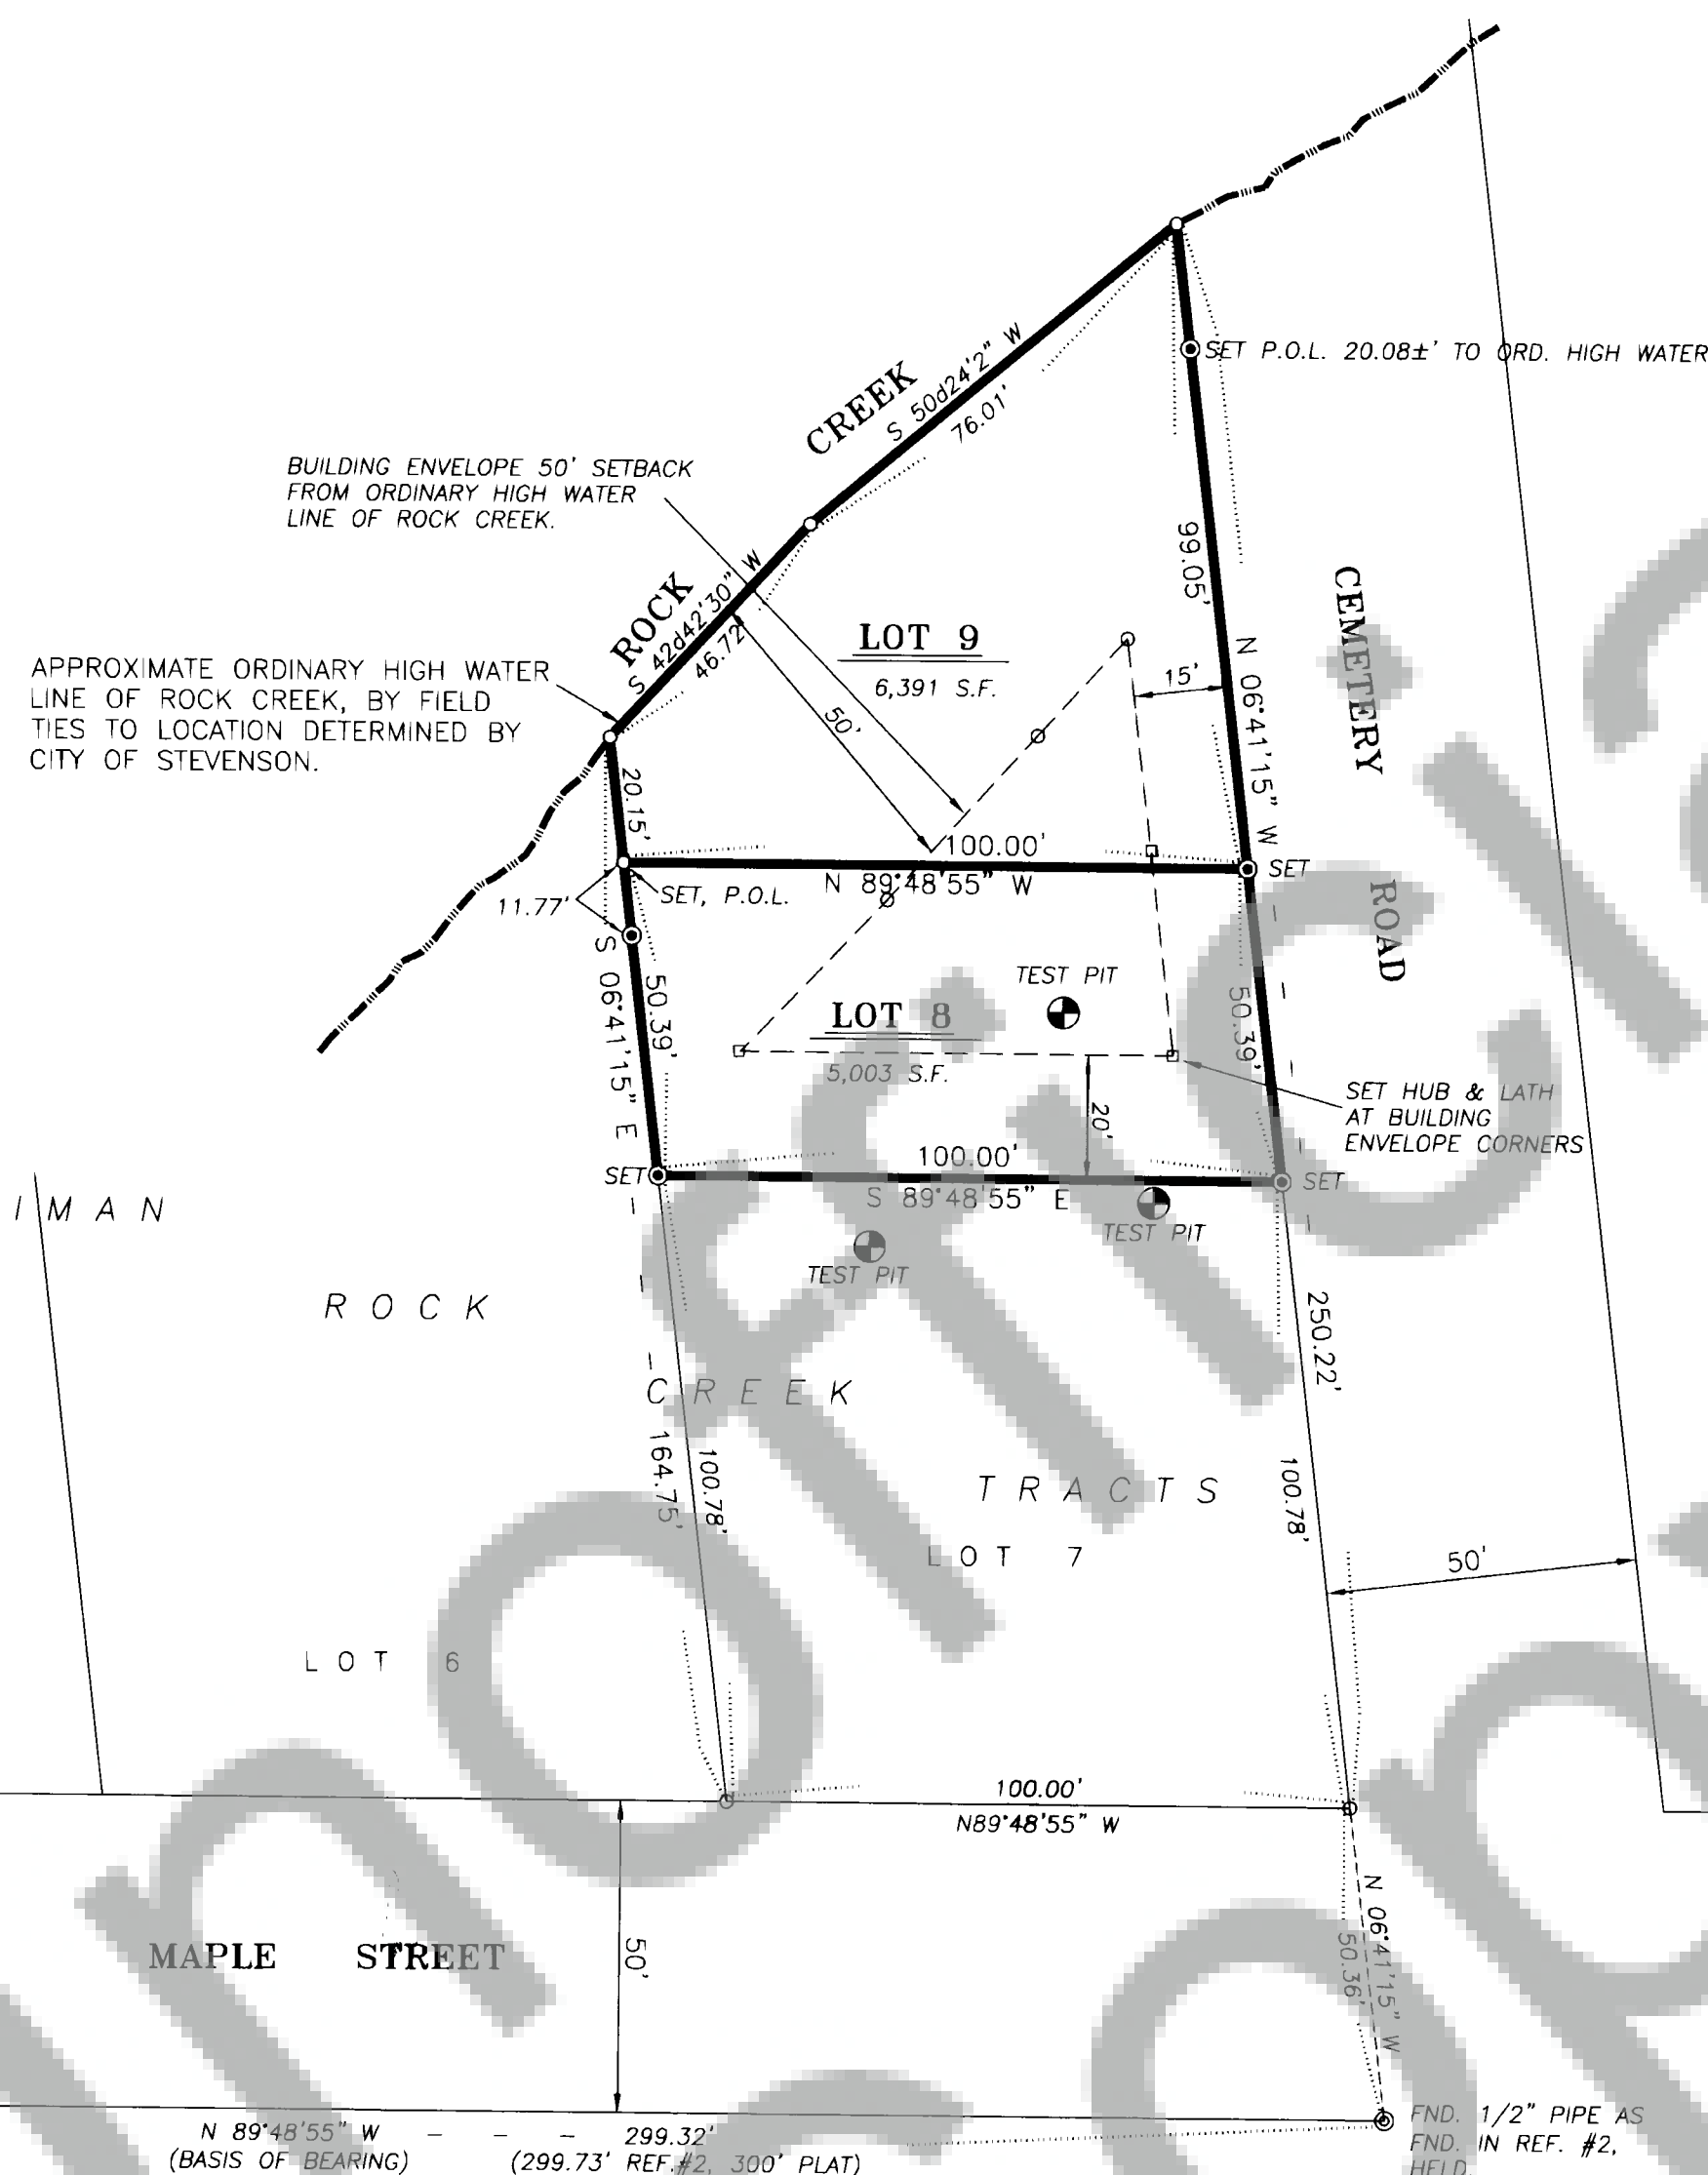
SET P.O.L. 20.08±' TO ORD. HIGH WATER

CREEK
S 50d24'2" W
76.01'

BUILDING ENVELOPE 50' SETBACK FROM ORDINARY HIGH WATER LINE OF ROCK CREEK.

99.05'

CEMETERY

ROCK
S 42d42'30" W
46.72'

LOT 9
6,391 S.F.

15'

N 06°41'15" W

APPROXIMATE ORDINARY HIGH WATER LINE OF ROCK CREEK, BY FIELD TIES TO LOCATION DETERMINED BY CITY OF STEVENSON.

50'

20.15'

100.00'
N 89°48'55" W

SET

SET, P.O.L.

11.77'

ROAD

S 06°41'15" E
50.39'

TEST PIT

LOT 8
5,003 S.F.

50.39'

SET HUB & LATH AT BUILDING ENVELOPE CORNERS

20'

100.00'
S 89°48'55" E

SET

SET

TEST PIT

TEST PIT

I M A N

R O C K

C R E E K

250.22'

164.75'

100.78'

T R A C T S

100.78'

L O T 7

50'

L O T 6

100.00'
N89°48'55" W

MAPLE STREET

50'

N 06°41'15" W
50.36'

N 89°48'55" W
(BASIS OF BEARING)

299.32'
(299.73' REF.#2, 300' PLAT)

FND. 1/2" PIPE AS FND. IN REF. #2, HELD